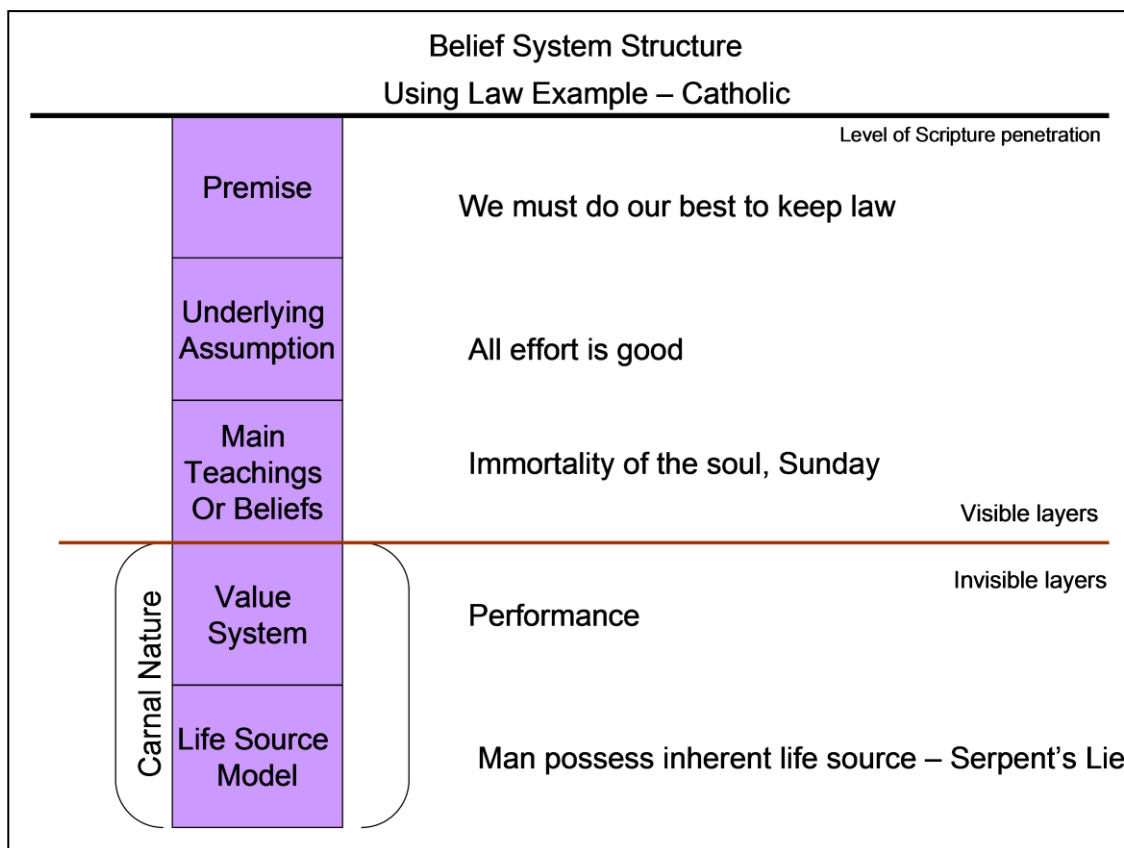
Belief System Structure
Using Law Example – Catholic

Level of Scripture penetration

Premise

We must do our best to keep law

Underlying Assumption

All effort is good

Main Teachings Or Beliefs

Immortality of the soul, Sunday

Visible layers

Invisible layers

Carnal Nature

Value System

Performance

Life Source Model

Man possess inherent life source – Serpent's Lie